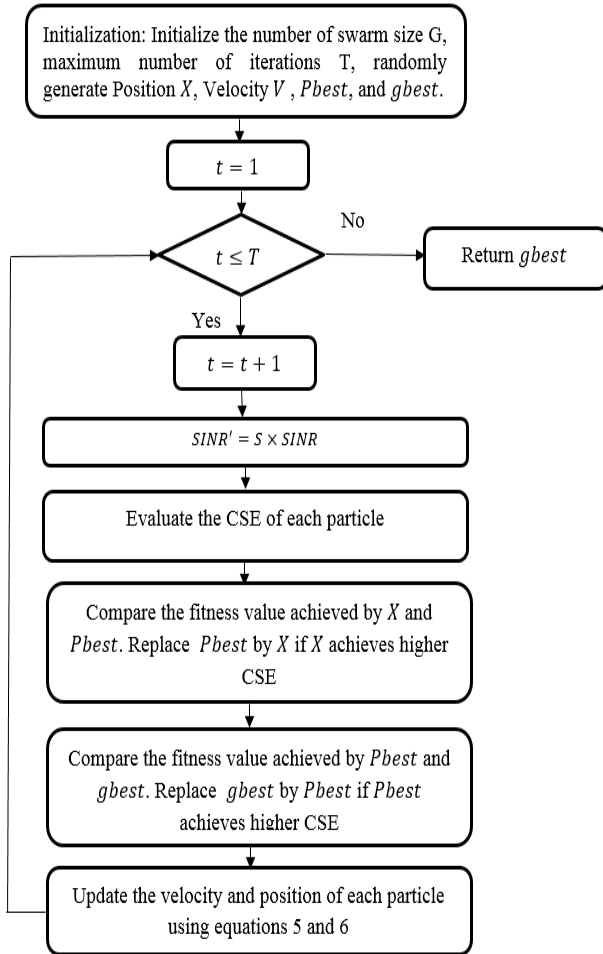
Initialization: Initialize the number of swarm size G, maximum number of iterations T, randomly generate Position $X$, Velocity $V$ , $Pbest$, and $gbest$.

$t = 1$

No

$t \leq T$

Return $gbest$

Yes

$t = t + 1$

$SINR' = S \times SINR$

Evaluate the CSE of each particle

Compare the fitness value achieved by $X$ and $Pbest$. Replace $Pbest$ by $X$ if $X$ achieves higher CSE

Compare the fitness value achieved by $Pbest$ and $gbest$. Replace $gbest$ by $Pbest$ if $Pbest$ achieves higher CSE

Update the velocity and position of each particle using equations 5 and 6